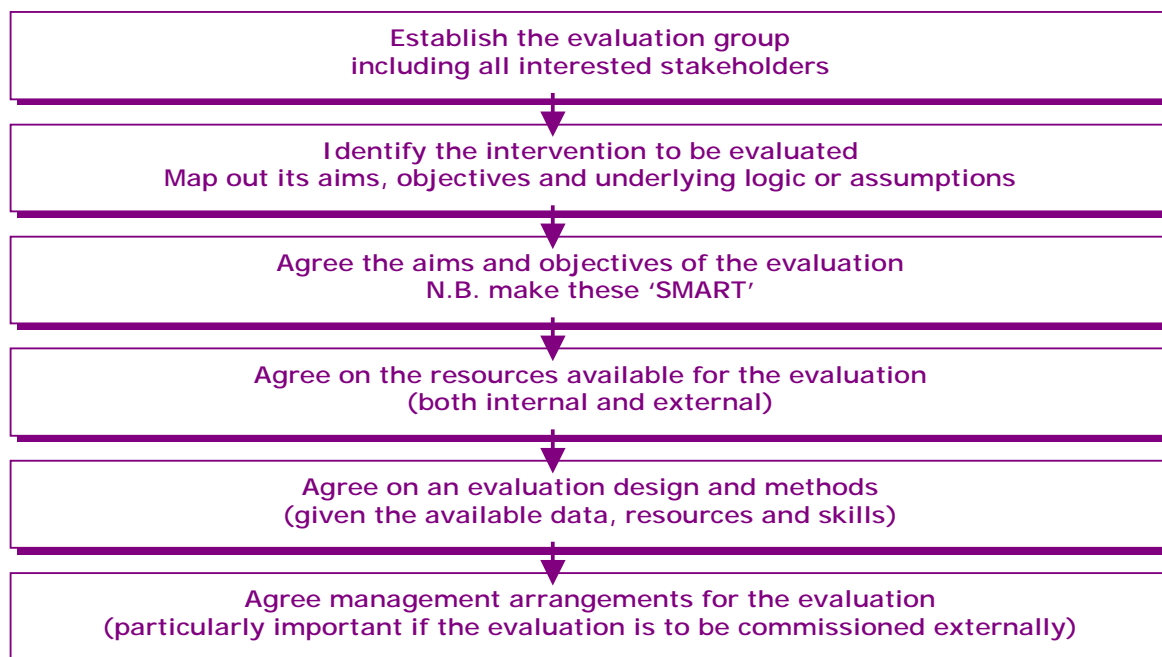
Establish the evaluation group
including all interested stakeholders

Identify the intervention to be evaluated
Map out its aims, objectives and underlying logic or assumptions

Agree the aims and objectives of the evaluation
N.B. make these 'SMART'

Agree on the resources available for the evaluation
(both internal and external)

Agree on an evaluation design and methods
(given the available data, resources and skills)

Agree management arrangements for the evaluation
(particularly important if the evaluation is to be commissioned externally)